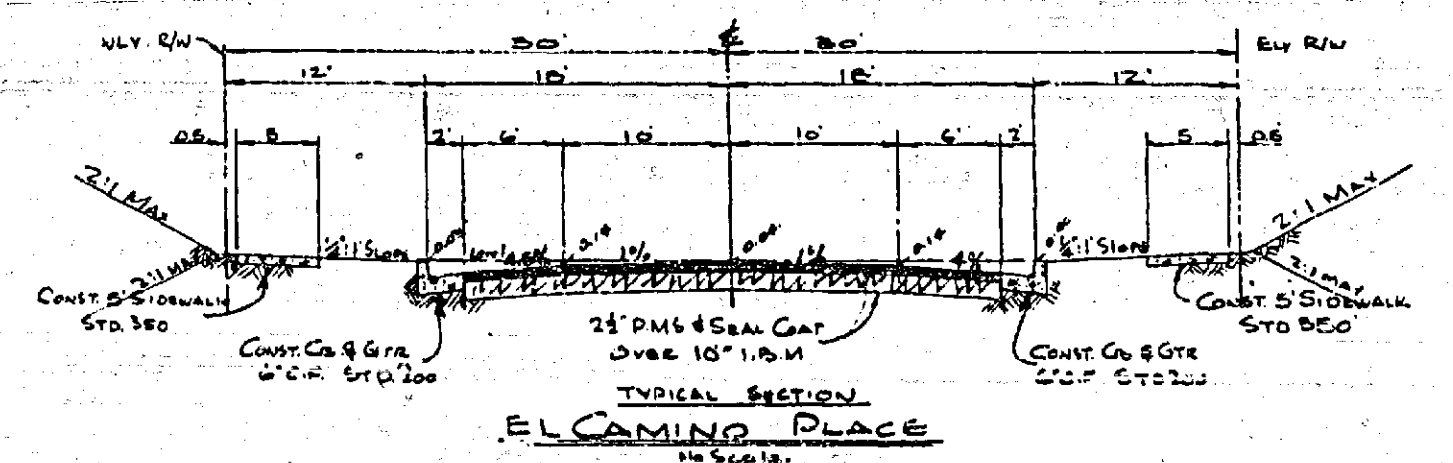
WLY. R/W
30'
℄
30'
ELY R/W
12'
18'
18'
12'
0.5
5
2'
6'
10'
10'
6'
2'
5
0.5
2:1 MAX
2:1 MAX
2:1 MAX
2:1 MAX
¼":1' SLOPE
¼":1' SLOPE
4.6%
2.1'
1%
0.0'
1%
2.1'
4%
CONST. 5' SIDEWALK
STD. 350
CONST. 5' SIDEWALK
STD 350'
CONST. CB & GTR
6" C.F. STD 200
2½" P.M.S & SEAL COAT
OVER 10" I.B.M
CONST. CB & GTR
6" C.F. STD 200
TYPICAL SECTION
EL CAMINO PLACE
No Scale